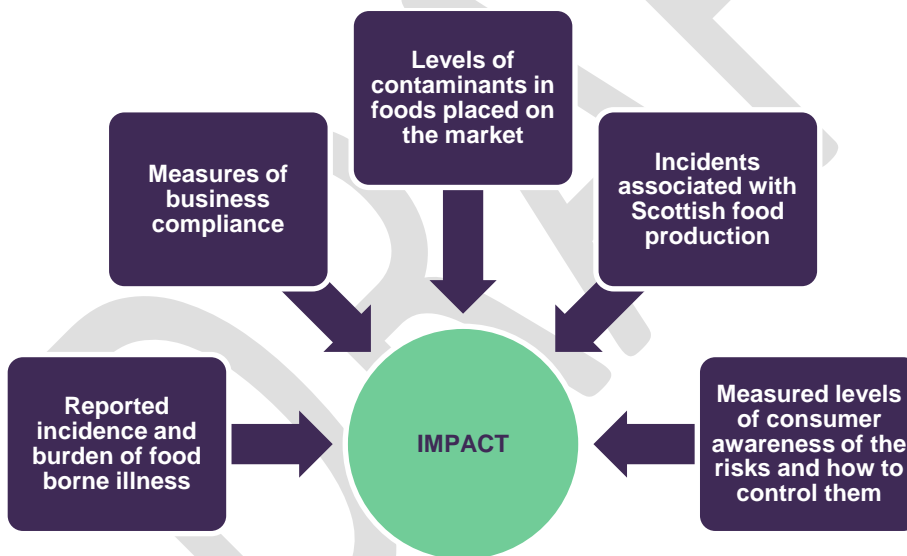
Levels of contaminants in foods placed on the market

Measures of business compliance

Incidents associated with Scottish food production

Reported incidence and burden of food borne illness

IMPACT

Measured levels of consumer awareness of the risks and how to control them